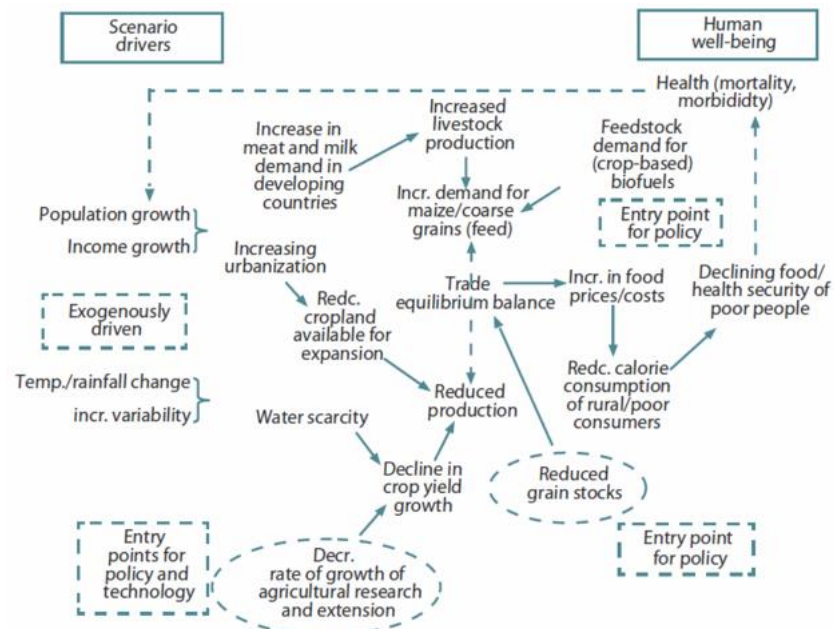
Scenario drivers

Human well-being

Health (mortality, morbididty)

Increased livestock production

Increase in meat and milk demand in developing countries

Feedstock demand for (crop-based) biofuels

Population growth

Income growth

Incr. demand for maize/coarse grains (feed)

Entry point for policy

Increasing urbanization

Trade equilibrium balance

Incr. in food prices/costs

Declining food/ health security of poor people

Exogenously driven

Redc. cropland available for expansion

Temp./rainfall change

incr. variability

Reduced production

Redc. calorie consumption of rural/poor consumers

Water scarcity

Decline in crop yield growth

Reduced grain stocks

Entry points for policy and technology

Decr. rate of growth of agricultural research and extension

Entry point for policy